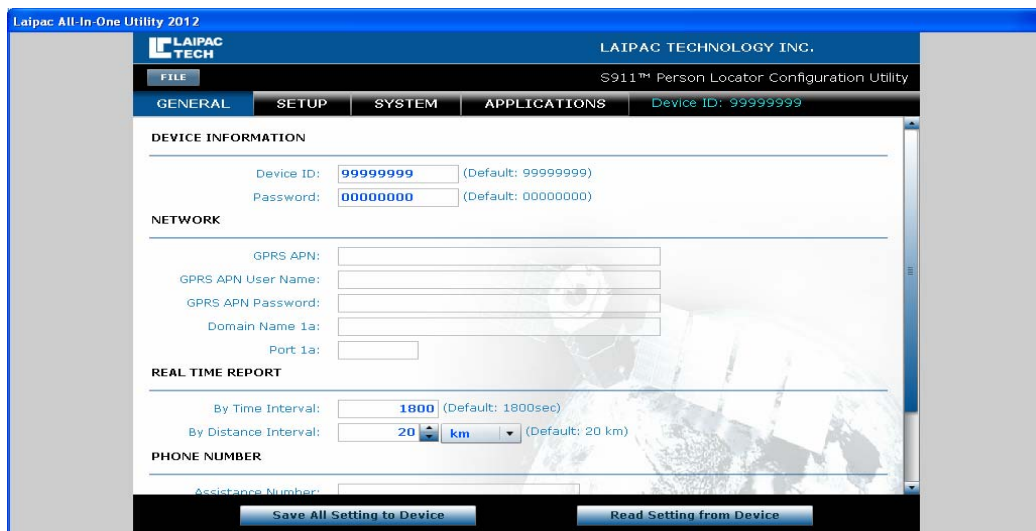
Laipac All-In-One Utility 2012

LAIPAC TECH

LAIPAC TECHNOLOGY INC.

FILE

S911™ Person Locator Configuration Utility

GENERAL SETUP SYSTEM APPLICATIONS Device ID: 99999999

DEVICE INFORMATION

Device ID: 99999999 (Default: 99999999)

Password: 00000000 (Default: 00000000)

NETWORK

GPRS APN:

GPRS APN User Name:

GPRS APN Password:

Domain Name 1a:

Port 1a:

REAL TIME REPORT

By Time Interval: 1800 (Default: 1800sec)

By Distance Interval: 20 km (Default: 20 km)

PHONE NUMBER

Assistance Number:

Save All Setting to Device

Read Setting from Device